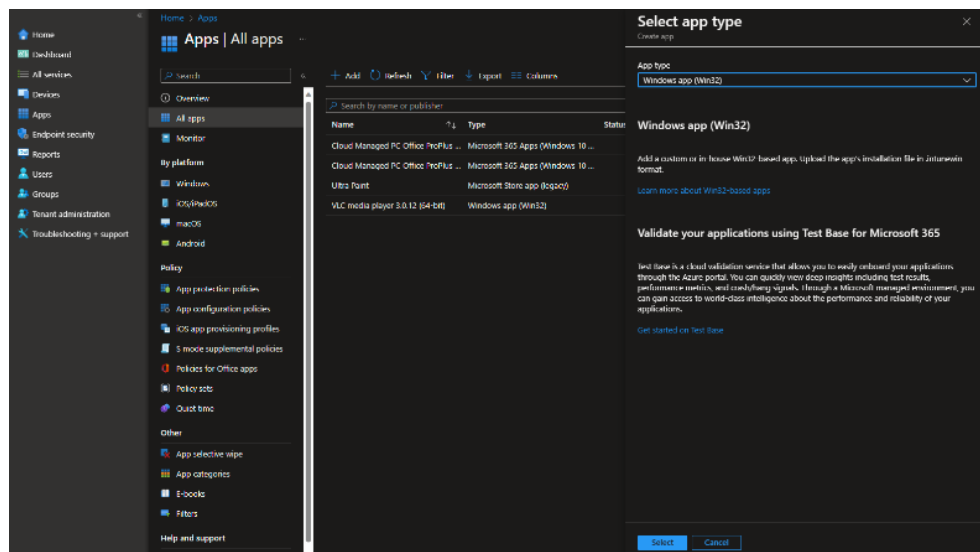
«
Home
Dashboard
All services
Devices
Apps
Endpoint security
Reports
Users
Groups
Tenant administration
Troubleshooting + support

Home > Apps
Apps | All apps ...

Search
Overview
All apps
Monitor
By platform
Windows
iOS/iPadOS
macOS
Android
Policy
App protection policies
App configuration policies
iOS app provisioning profiles
S mode supplemental policies
Policies for Office apps
Policy sets
Quiet time
Other
App selective wipe
App categories
E-books
Filters
Help and support

+ Add  Refresh  Filter  Export  Columns

Search by name or publisher

| Name | Type | Status |
|---|---|---|
| Cloud Managed PC Office ProPlus ... | Microsoft 365 Apps (Windows 10 ... | |
| Cloud Managed PC Office ProPlus ... | Microsoft 365 Apps (Windows 10 ... | |
| Ultra Paint | Microsoft Store app (legacy) | |
| VLC media player 3.0.12 (64-bit) | Windows app (Win32) | |

Select app type
Create app
×

App type
Windows app (Win32)

Windows app (Win32)

Add a custom or in-house Win32-based app. Upload the app's installation file in .intunewin format.

Learn more about Win32-based apps

Validate your applications using Test Base for Microsoft 365

Test Base is a cloud validation service that allows you to easily onboard your applications through the Azure portal. You can quickly view deep insights including test results, performance metrics, and crash/hang signals. Through a Microsoft managed environment, you can gain access to world-class intelligence about the performance and reliability of your applications.

Get started on Test Base

Select  Cancel